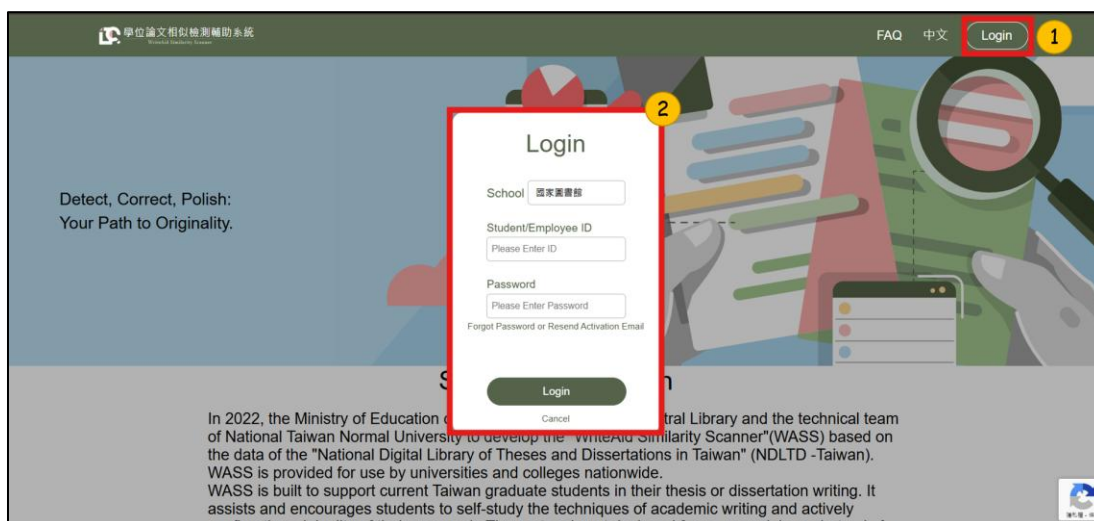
學位論文相似檢測輔助系統
WriteAid Similarity Scanner

FAQ 中文 Login 1

Detect, Correct, Polish:
Your Path to Originality.

2

Login

School 國家圖書館

Student/Employee ID
Please Enter ID

Password
Please Enter Password

Forgot Password or Resend Activation Email

Login

Cancel

S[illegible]n

In 2022, the Ministry of Education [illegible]tral Library and the technical team of National Taiwan Normal University to develop the "WriteAid Similarity Scanner"(WASS) based on the data of the "National Digital Library of Theses and Dissertations in Taiwan" (NDLTD -Taiwan). WASS is provided for use by universities and colleges nationwide.
WASS is built to support current Taiwan graduate students in their thesis or dissertation writing. It assists and encourages students to self-study the techniques of academic writing and actively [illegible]